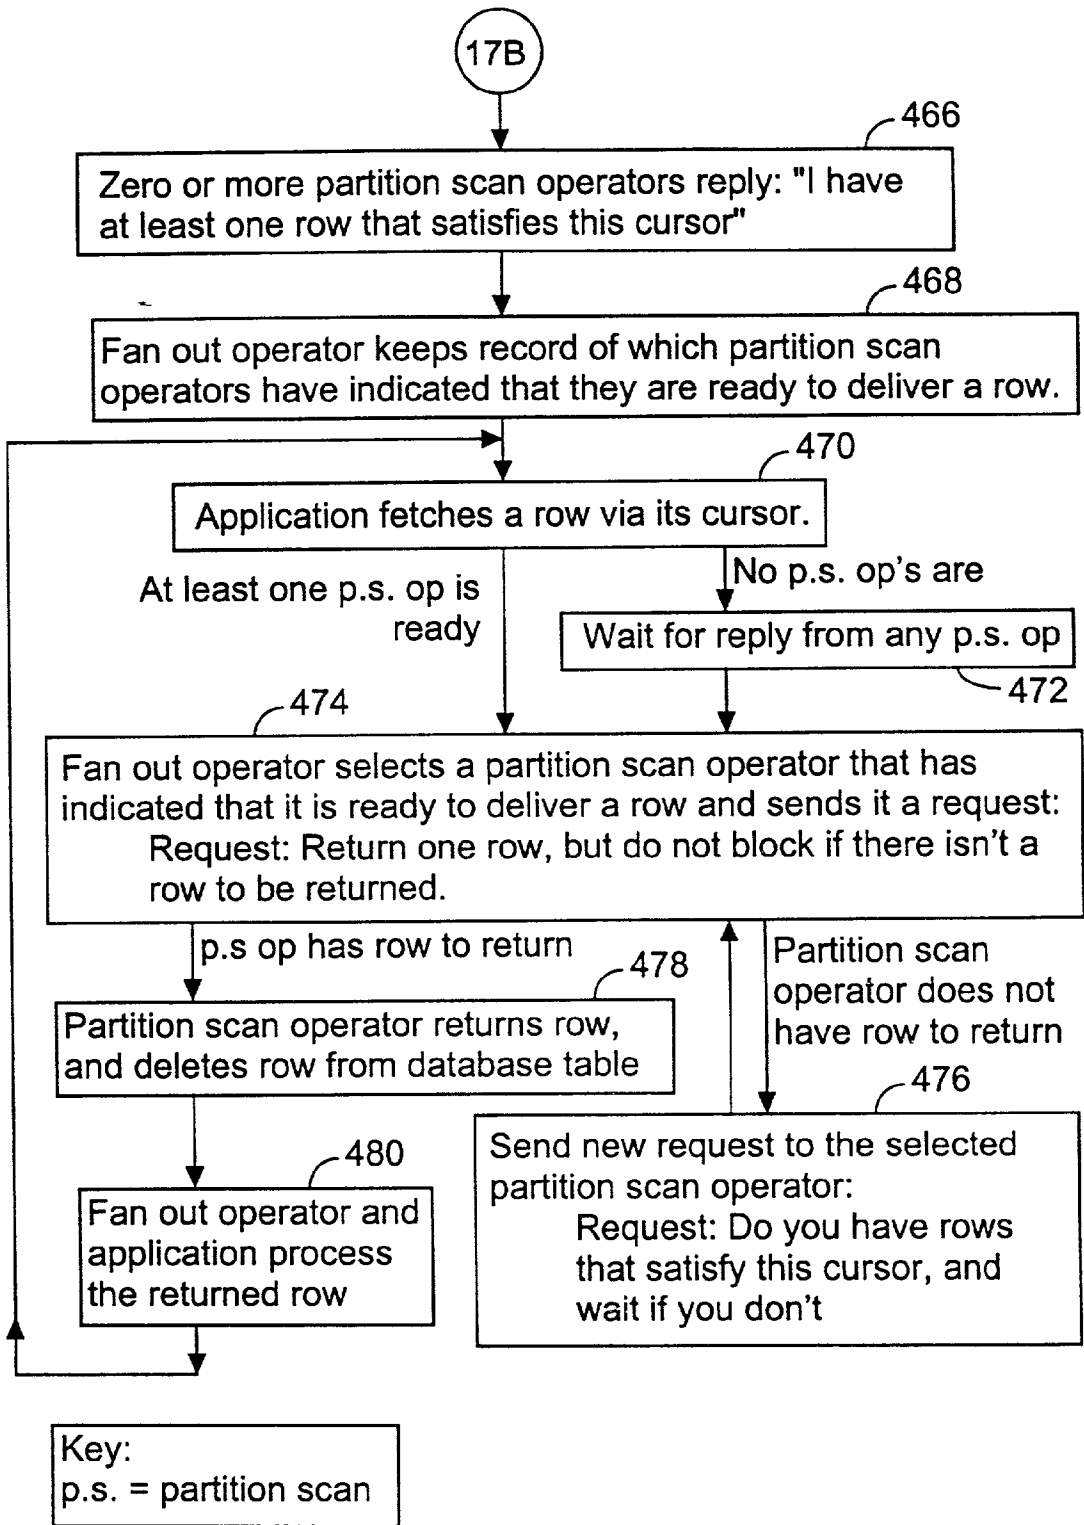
17B

466

Zero or more partition scan operators reply: "I have at least one row that satisfies this cursor"

468

Fan out operator keeps record of which partition scan operators have indicated that they are ready to deliver a row.

470

Application fetches a row via its cursor.

At least one p.s. op is ready

No p.s. op's are

Wait for reply from any p.s. op

472

474

Fan out operator selects a partition scan operator that has indicated that it is ready to deliver a row and sends it a request:
Request: Return one row, but do not block if there isn't a row to be returned.

p.s op has row to return

478

Partition scan operator does not have row to return

Partition scan operator returns row, and deletes row from database table

476

480

Send new request to the selected partition scan operator:
Request: Do you have rows that satisfy this cursor, and wait if you don't

Fan out operator and application process the returned row

Key:
p.s. = partition scan